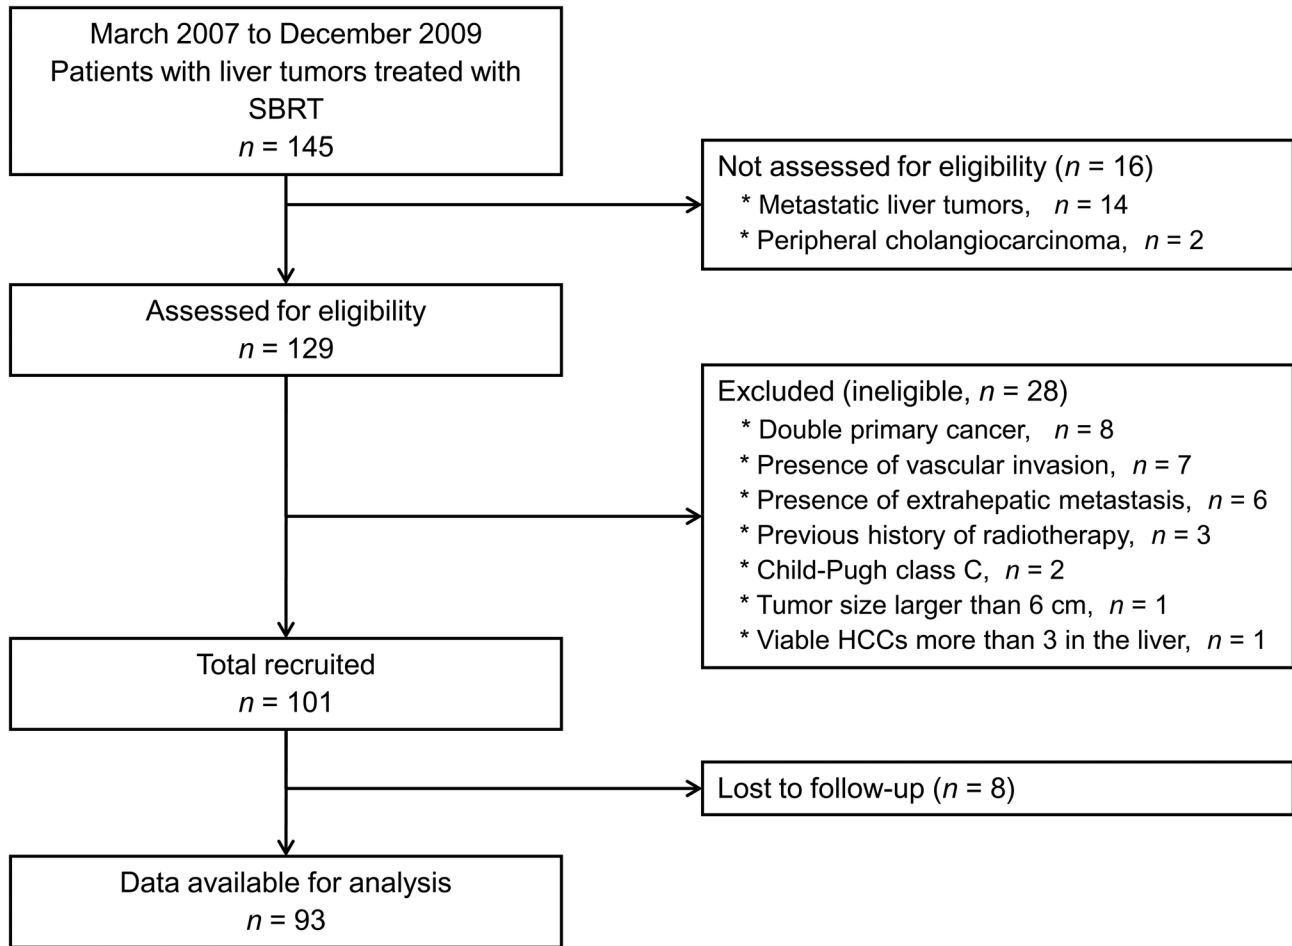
March 2007 to December 2009
Patients with liver tumors treated with SBRT
$n = 145$

Not assessed for eligibility ($n = 16$)
* Metastatic liver tumors, $n = 14$
* Peripheral cholangiocarcinoma, $n = 2$

Assessed for eligibility
$n = 129$

Excluded (ineligible, $n = 28$)
* Double primary cancer, $n = 8$
* Presence of vascular invasion, $n = 7$
* Presence of extrahepatic metastasis, $n = 6$
* Previous history of radiotherapy, $n = 3$
* Child-Pugh class C, $n = 2$
* Tumor size larger than 6 cm, $n = 1$
* Viable HCCs more than 3 in the liver, $n = 1$

Total recruited
$n = 101$

Lost to follow-up ($n = 8$)

Data available for analysis
$n = 93$